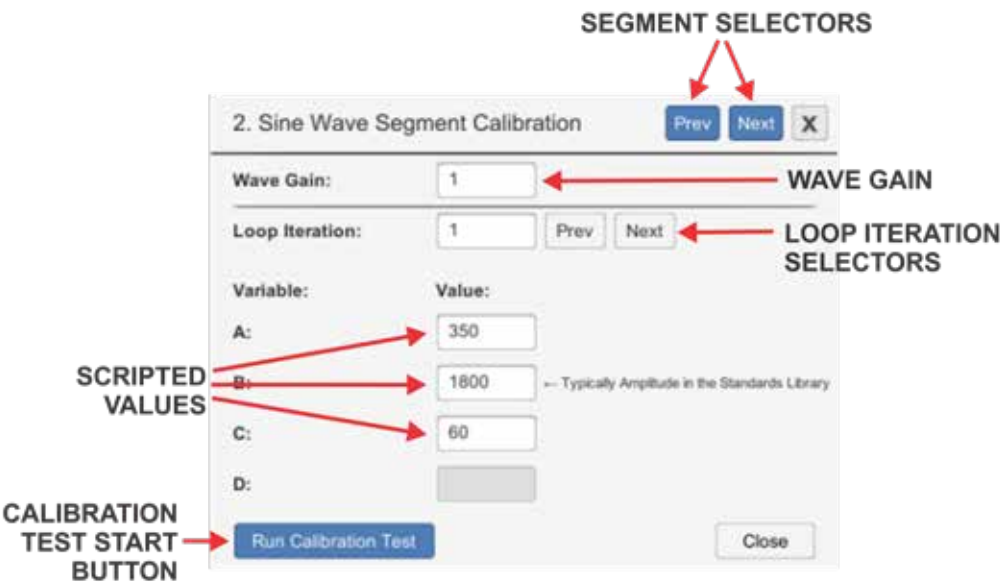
SEGMENT SELECTORS

2. Sine Wave Segment Calibration

Prev Next X

Wave Gain: 1

WAVE GAIN

Loop Iteration: 1 Prev Next

LOOP ITERATION SELECTORS

Variable: Value:

A: 350

SCRIPTED VALUES

B: 1800 ← Typically Amplitude in the Standards Library

C: 60

D:

CALIBRATION TEST START BUTTON

Run Calibration Test

Close